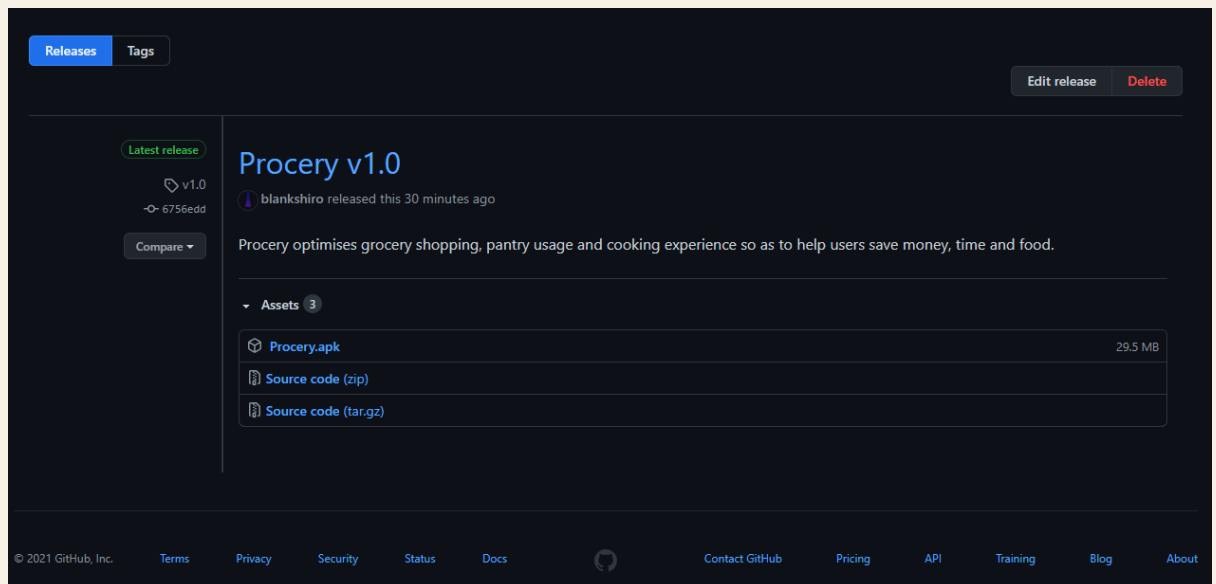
Releases Tags

Edit release Delete

Latest release

v1.0

6756edd

Compare

Procery v1.0

blankshiro released this 30 minutes ago

Procery optimises grocery shopping, pantry usage and cooking experience so as to help users save money, time and food.

Assets 3

Procery.apk 29.5 MB

Source code (zip)

Source code (tar.gz)

© 2021 GitHub, Inc. Terms Privacy Security Status Docs Contact GitHub Pricing API Training Blog About